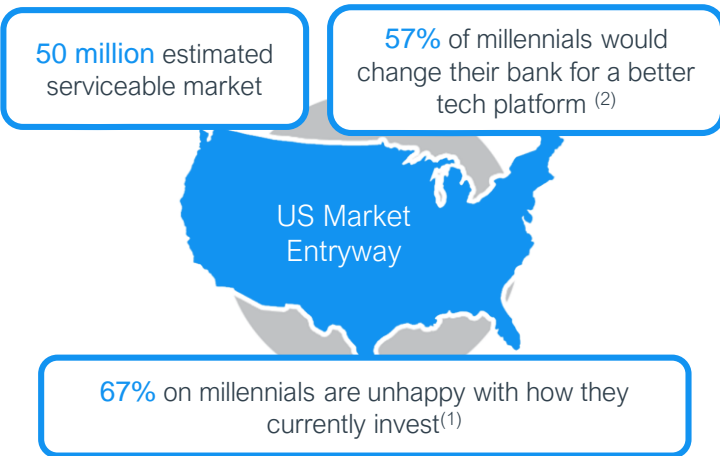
50 million estimated serviceable market

57% of millennials would change their bank for a better tech platform $^{(2)}$

US Market Entryway

67% on millennials are unhappy with how they currently invest$^{(1)}$